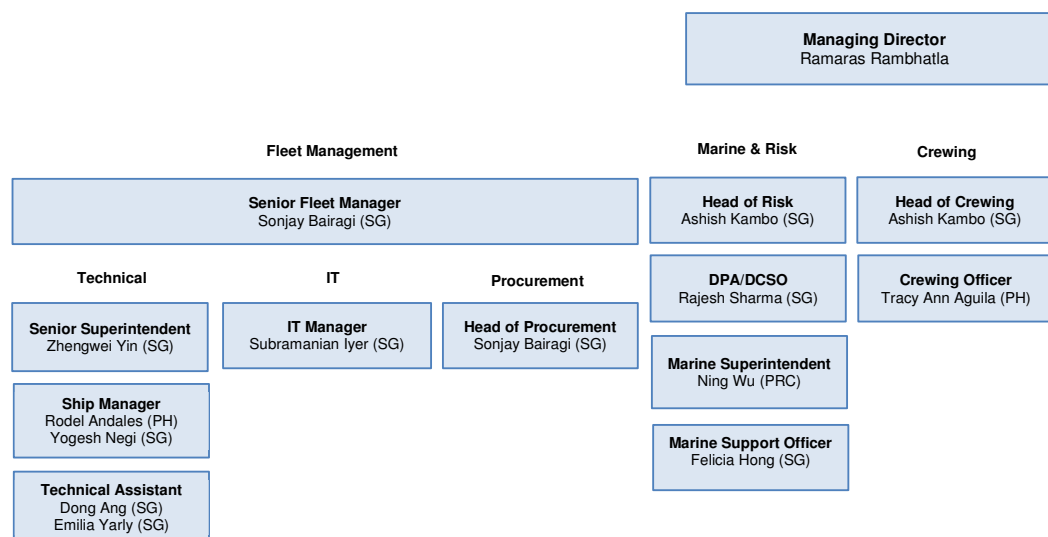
Managing Director
Ramaras Rambhatla

Fleet Management

Senior Fleet Manager
Sonjay Bairagi (SG)

Technical

Senior Superintendent
Zhengwei Yin (SG)

Ship Manager
Rodel Andales (PH)
Yogesh Negi (SG)

Technical Assistant
Dong Ang (SG)
Emilia Yarly (SG)

IT

IT Manager
Subramanian Iyer (SG)

Procurement

Head of Procurement
Sonjay Bairagi (SG)

Marine & Risk

Head of Risk
Ashish Kambo (SG)

DPA/DCSO
Rajesh Sharma (SG)

Marine Superintendent
Ning Wu (PRC)

Marine Support Officer
Felicia Hong (SG)

Crewing

Head of Crewing
Ashish Kambo (SG)

Crewing Officer
Tracy Ann Aguila (PH)